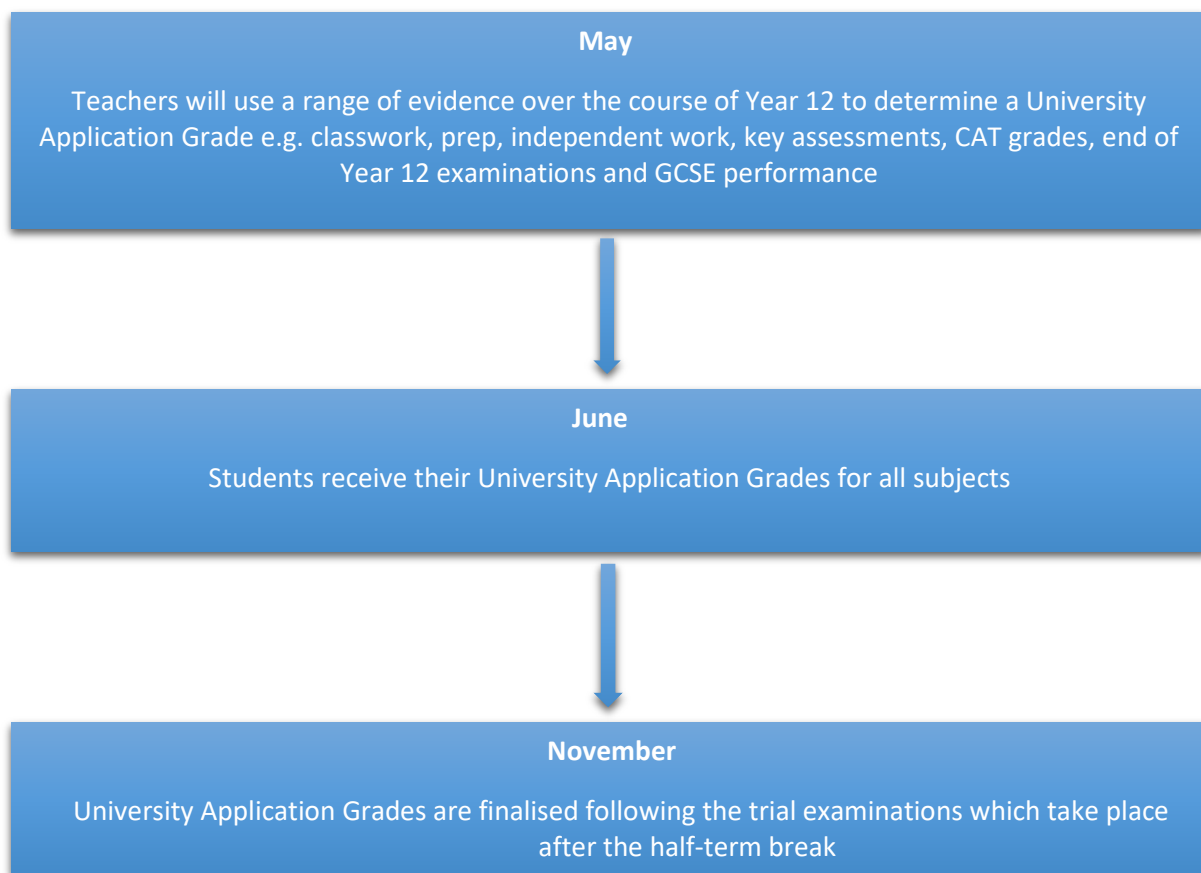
May

Teachers will use a range of evidence over the course of Year 12 to determine a University Application Grade e.g. classwork, prep, independent work, key assessments, CAT grades, end of Year 12 examinations and GCSE performance

June

Students receive their University Application Grades for all subjects

November

University Application Grades are finalised following the trial examinations which take place after the half-term break